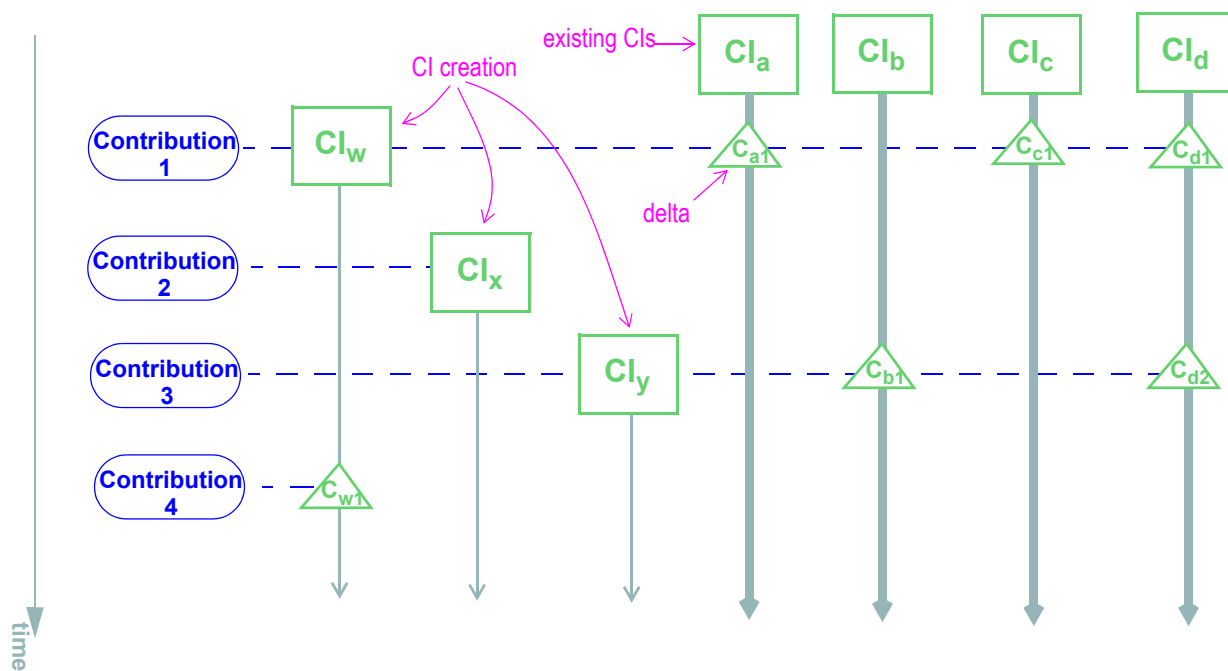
existing CIs

$CI_a$

$CI_b$

$CI_c$

$CI_d$

CI creation

Contribution 1

$CI_w$

$C_{a1}$

$C_{c1}$

$C_{d1}$

delta

Contribution 2

$CI_x$

Contribution 3

$CI_y$

$C_{b1}$

$C_{d2}$

Contribution 4

$C_{w1}$

time